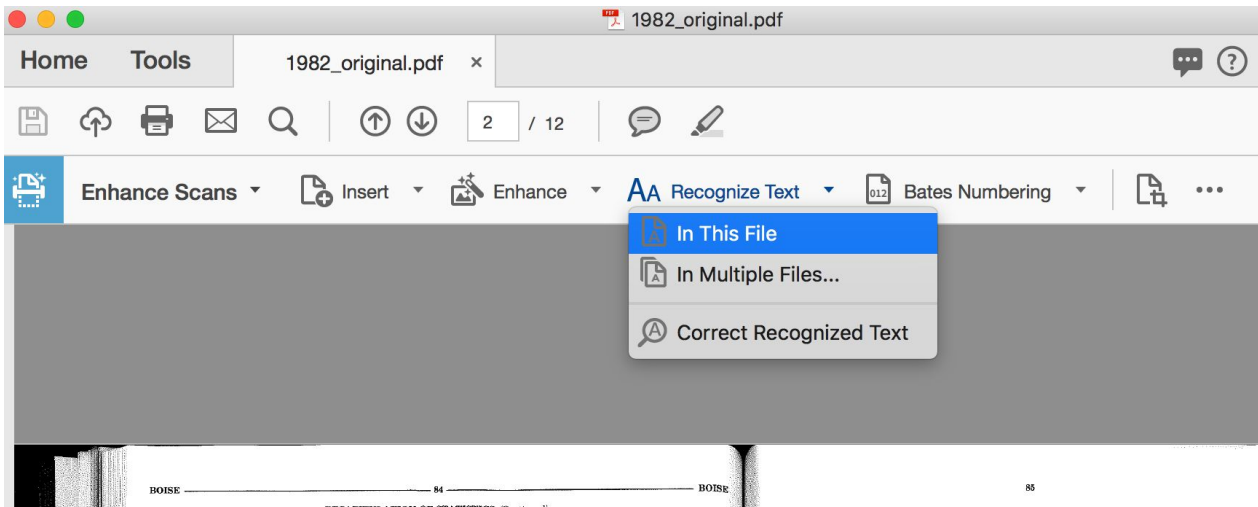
1982_original.pdf

Home Tools 1982_original.pdf ×

2 / 12

Enhance Scans Insert Enhance Recognize Text Bates Numbering •••

In This File
In Multiple Files...
Correct Recognized Text

BOISE 84 BOISE

85